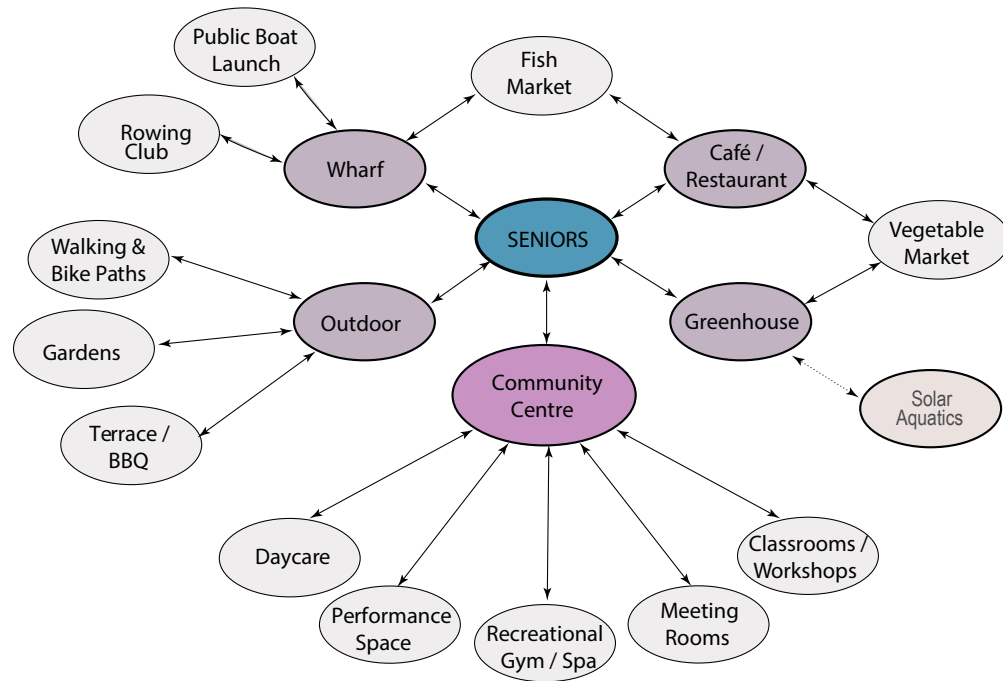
Public Boat Launch

Fish Market

Rowing Club

Wharf

Café / Restaurant

SENIORS

Vegetable Market

Walking & Bike Paths

Outdoor

Greenhouse

Gardens

Community Centre

Solar Aquatics

Terrace / BBQ

Daycare

Classrooms / Workshops

Performance Space

Recreational Gym / Spa

Meeting Rooms